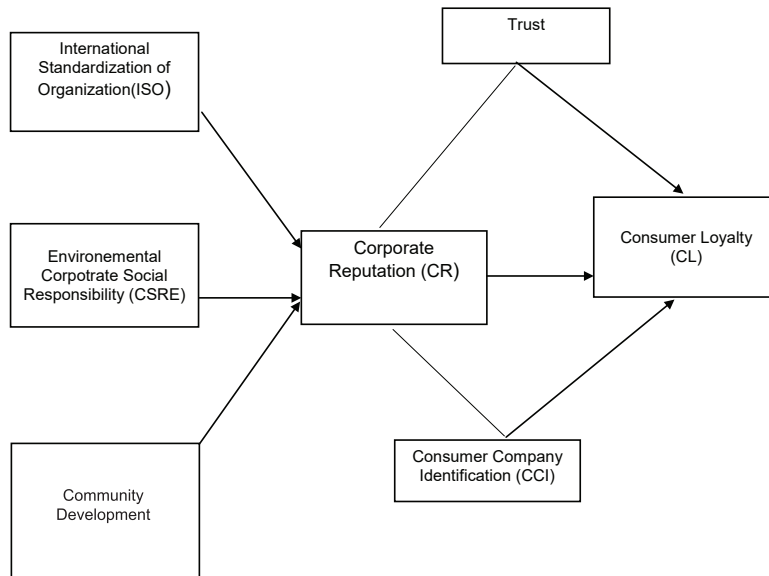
Trust

International Standardization of Organization(ISO)

Environemental Corpotrate Social Responsibility (CSRE)

Corporate Reputation (CR)

Consumer Loyalty (CL)

Consumer Company Identification (CCI)

Community Development